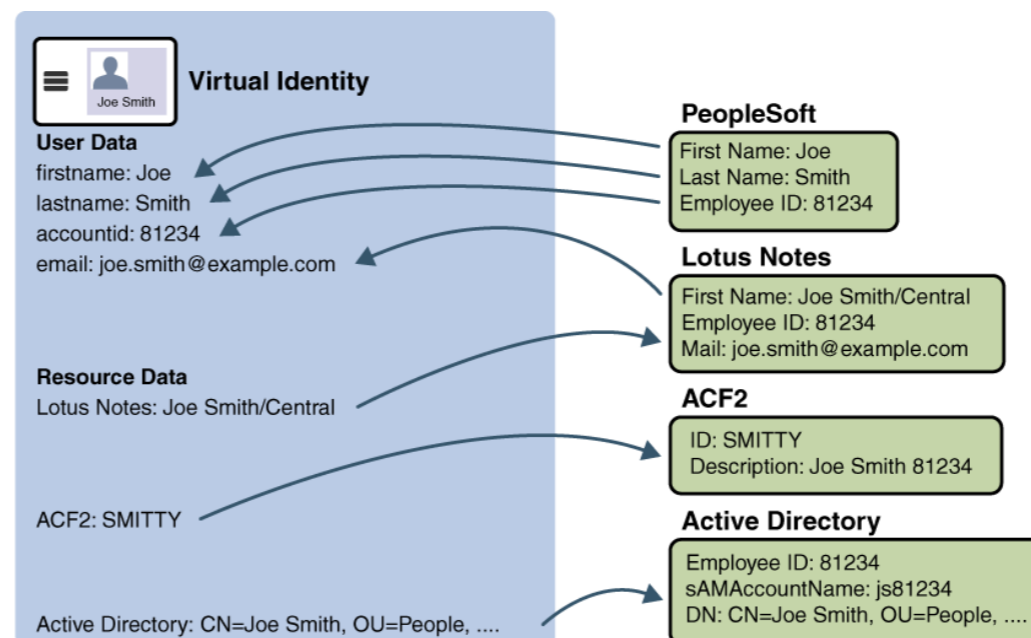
Joe Smith

Virtual Identity

User Data
firstname: Joe
lastname: Smith
accountid: 81234
email: joe.smith@example.com

Resource Data
Lotus Notes: Joe Smith/Central

ACF2: SMITTY

Active Directory: CN=Joe Smith, OU=People, ....

PeopleSoft
First Name: Joe
Last Name: Smith
Employee ID: 81234

Lotus Notes
First Name: Joe Smith/Central
Employee ID: 81234
Mail: joe.smith@example.com

ACF2
ID: SMITTY
Description: Joe Smith 81234

Active Directory
Employee ID: 81234
sAMAccountName: js81234
DN: CN=Joe Smith, OU=People, ....